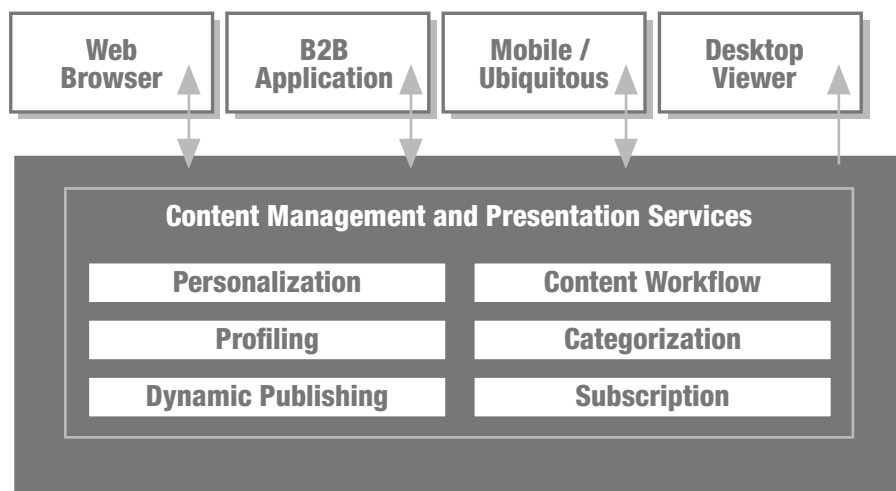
Web Browser

B2B Application

Mobile / Ubiquitous

Desktop Viewer

Content Management and Presentation Services

Personalization

Content Workflow

Profiling

Categorization

Dynamic Publishing

Subscription